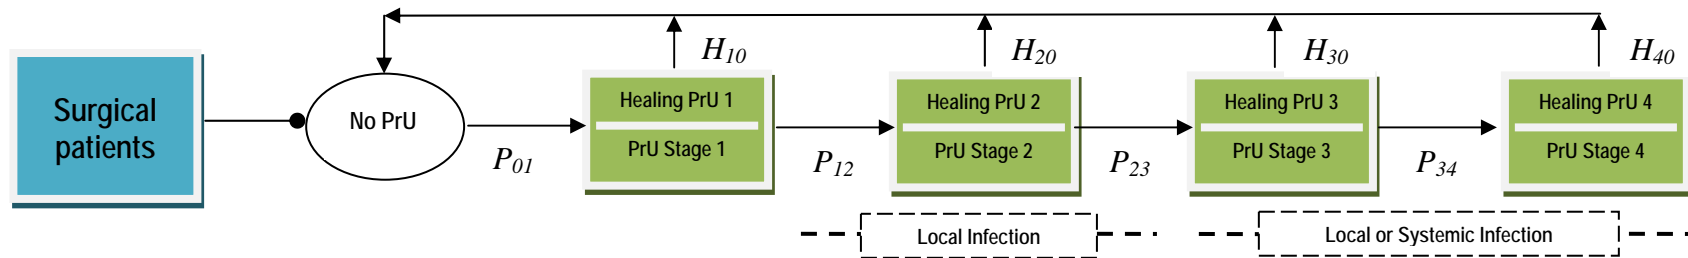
Surgical patients

No PrU

$P_{01}$

Healing PrU 1

PrU Stage 1

$H_{10}$

$P_{12}$

Healing PrU 2

PrU Stage 2

$H_{20}$

$P_{23}$

Healing PrU 3

PrU Stage 3

$H_{30}$

$P_{34}$

Healing PrU 4

PrU Stage 4

$H_{40}$

Local Infection

Local or Systemic Infection